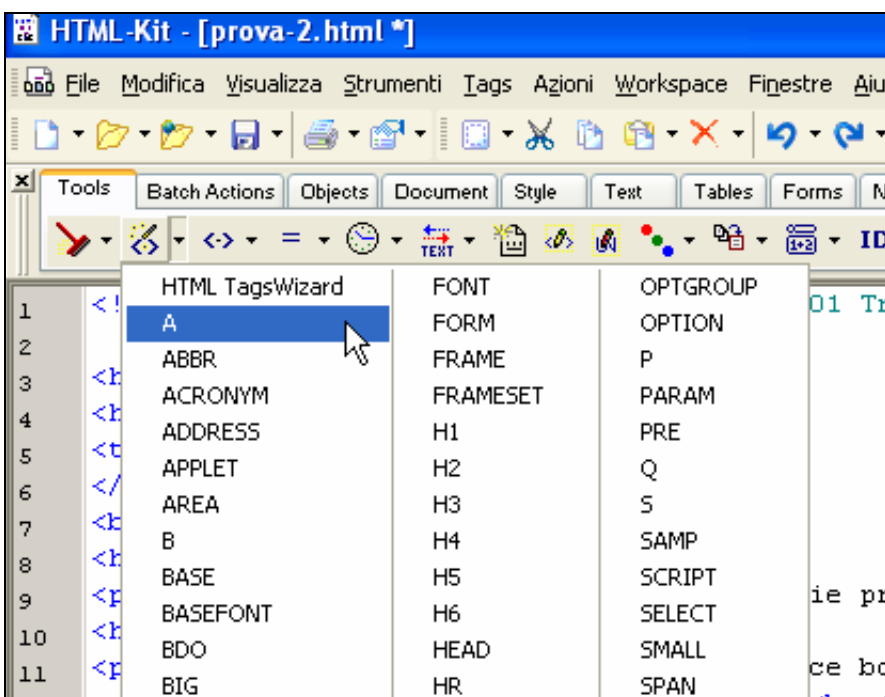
HTML-Kit - [prova-2.html *]

File Modifica Visualizza Strumenti Tags Azioni Workspace Finestre Aiu

Tools Batch Actions Objects Document Style Text Tables Forms N

TEXT ID

1 <!
2
3 <h
4 <h
5 <t
6 </
7 <b
8 <h
9 <p
10 <h
11 <p

01 Tr

ie pr

ce bo

HTML TagsWizard
A
ABBR
ACRONYM
ADDRESS
APPLET
AREA
B
BASE
BASEFONT
BDO
BIG

FONT
FORM
FRAME
FRAMESET
H1
H2
H3
H4
H5
H6
HEAD
HR

OPTGROUP
OPTION
P
PARAM
PRE
Q
S
SAMP
SCRIPT
SELECT
SMALL
SPAN